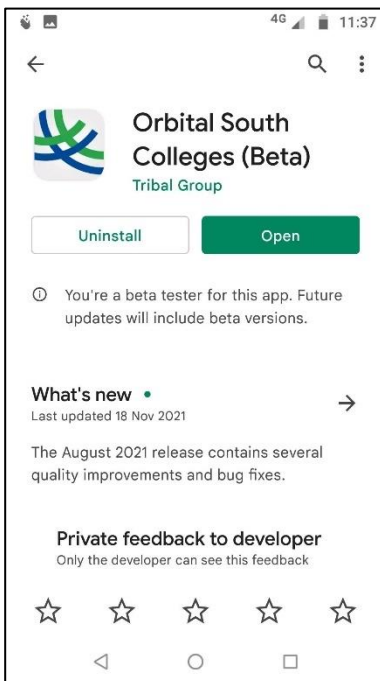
4G 11:37

Orbital South Colleges (Beta)
Tribal Group

Uninstall
Open

You're a beta tester for this app. Future updates will include beta versions.

What's new •
Last updated 18 Nov 2021

The August 2021 release contains several quality improvements and bug fixes.

Private feedback to developer
Only the developer can see this feedback